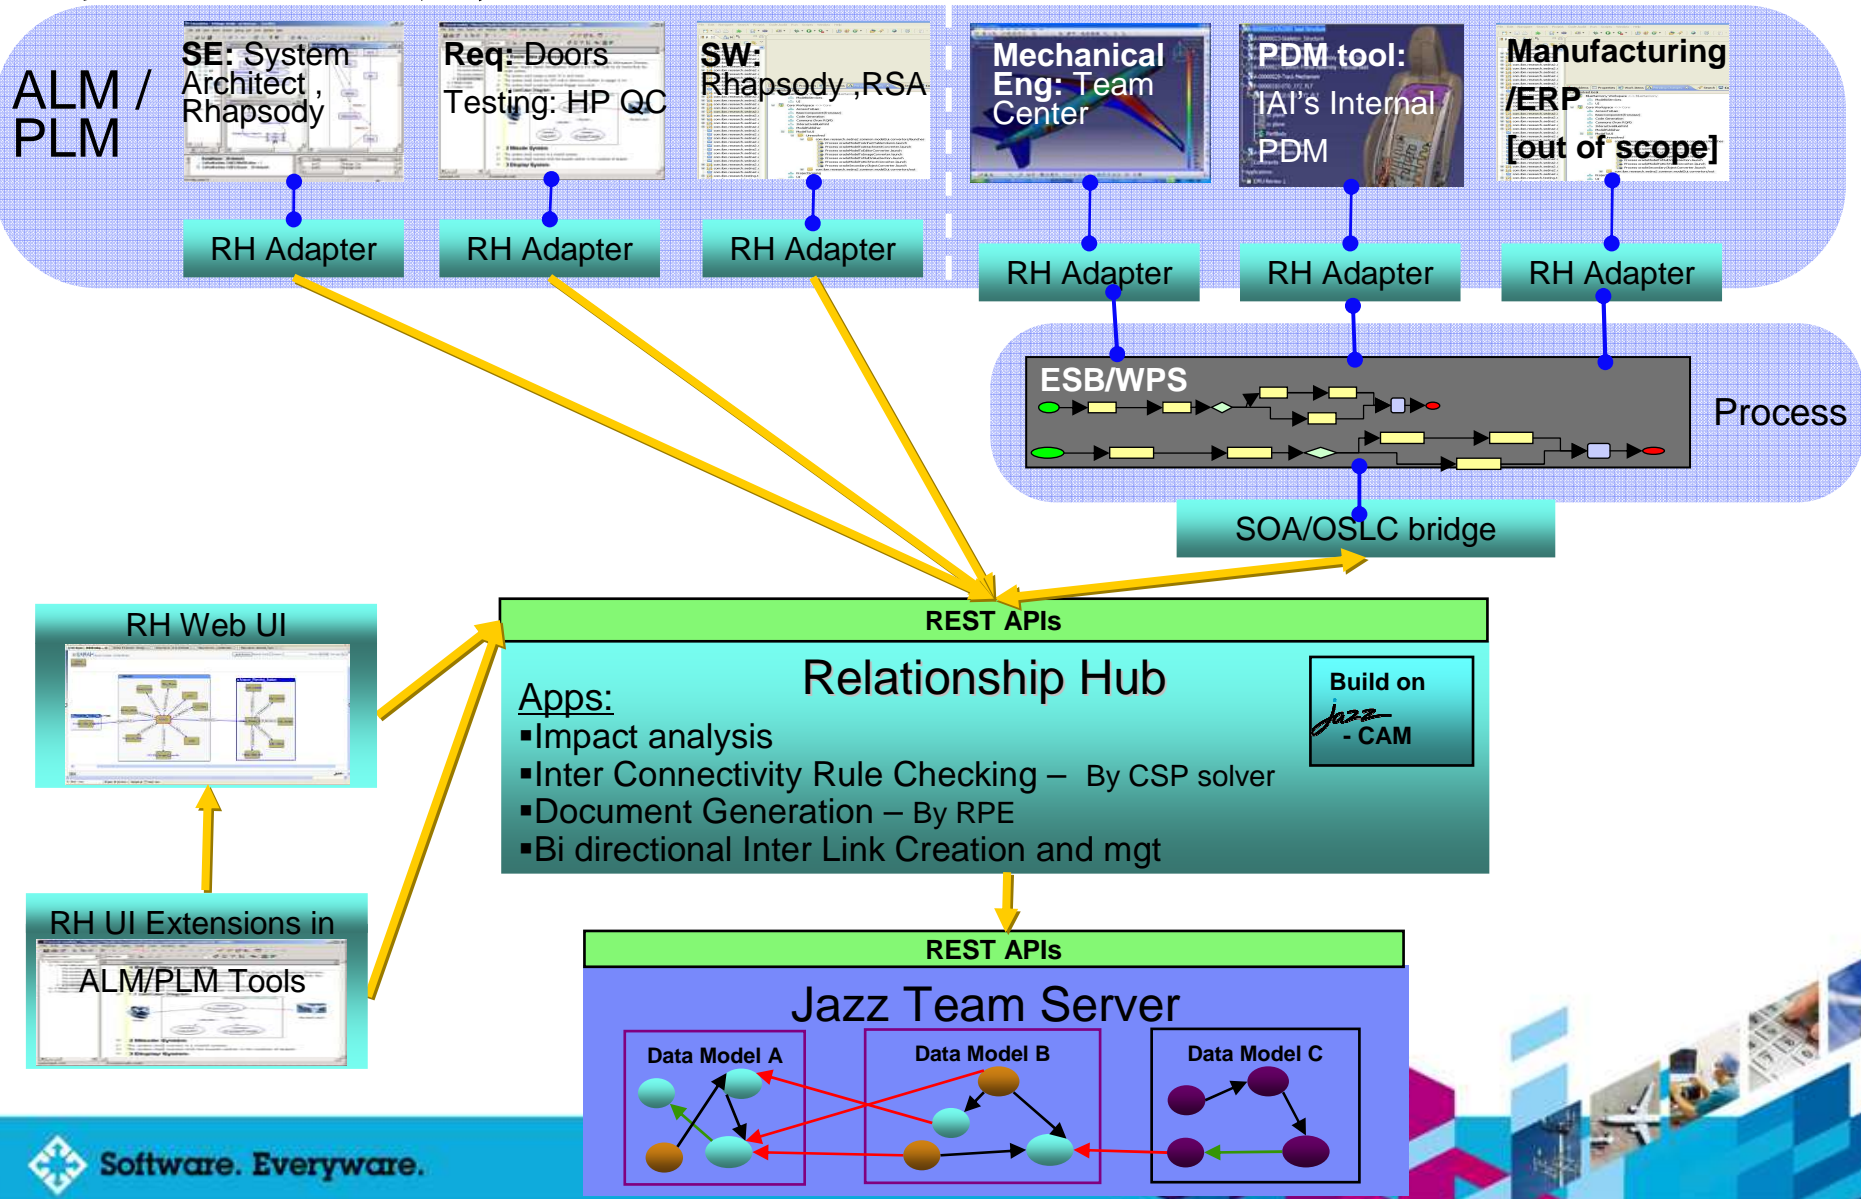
ALM / PLM

SE: System Architect , Rhapsody

Req: Doors
Testing: HP QC

SW: Rhapsody ,RSA

Mechanical Eng: Team Center

PDM tool: IAI's Internal PDM

Manufacturing /ERP [out of scope]

RH Adapter

RH Adapter

RH Adapter

RH Adapter

RH Adapter

RH Adapter

ESB/WPS

Process

SOA/OSLC bridge

RH Web UI

REST APIs

Relationship Hub

Apps:
▪Impact analysis
▪Inter Connectivity Rule Checking – By CSP solver
▪Document Generation – By RPE
▪Bi directional Inter Link Creation and mgt

Build on Jazz - CAM

RH UI Extensions in ALM/PLM Tools

REST APIs

Jazz Team Server

Data Model A

Data Model B

Data Model C

Software. Everywhere.